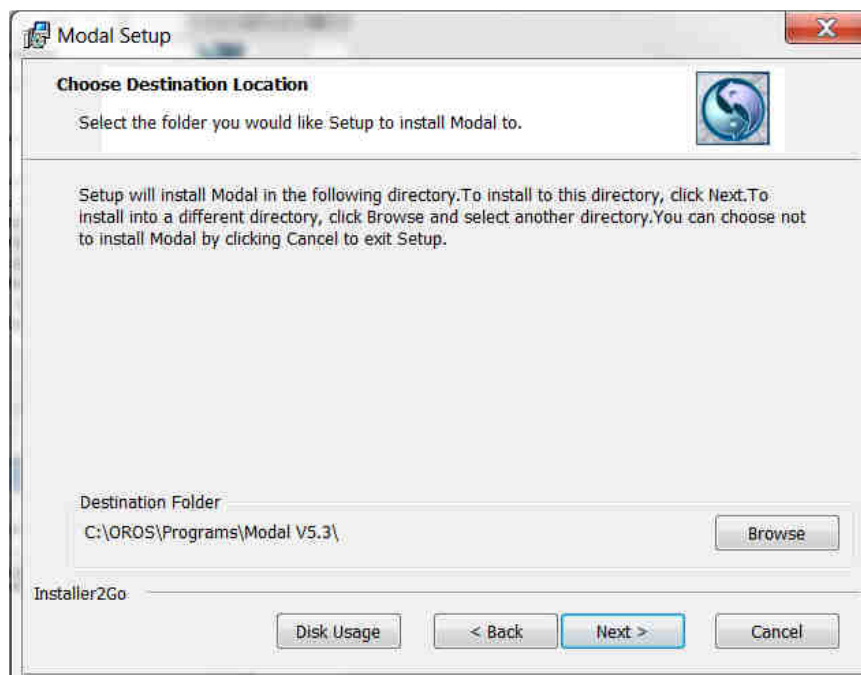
Modal Setup

Choose Destination Location

Select the folder you would like Setup to install Modal to.

Setup will install Modal in the following directory.To install to this directory, click Next.To install into a different directory, click Browse and select another directory.You can choose not to install Modal by clicking Cancel to exit Setup.

Destination Folder

C:\OROS\Programs\Modal V5.3\

Browse

Installer2Go

Disk Usage

< Back

Next >

Cancel